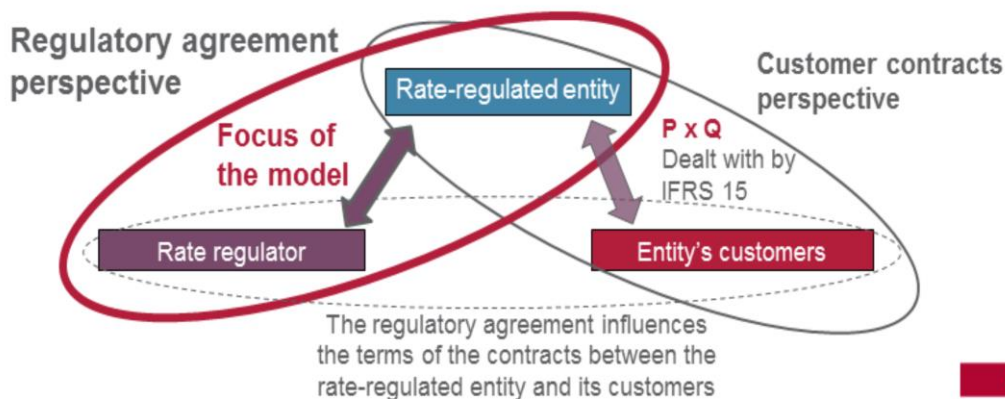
Regulatory agreement perspective

Rate-regulated entity

Customer contracts perspective

Focus of the model

P x Q
Dealt with by IFRS 15

Rate regulator

Entity's customers

The regulatory agreement influences the terms of the contracts between the rate-regulated entity and its customers